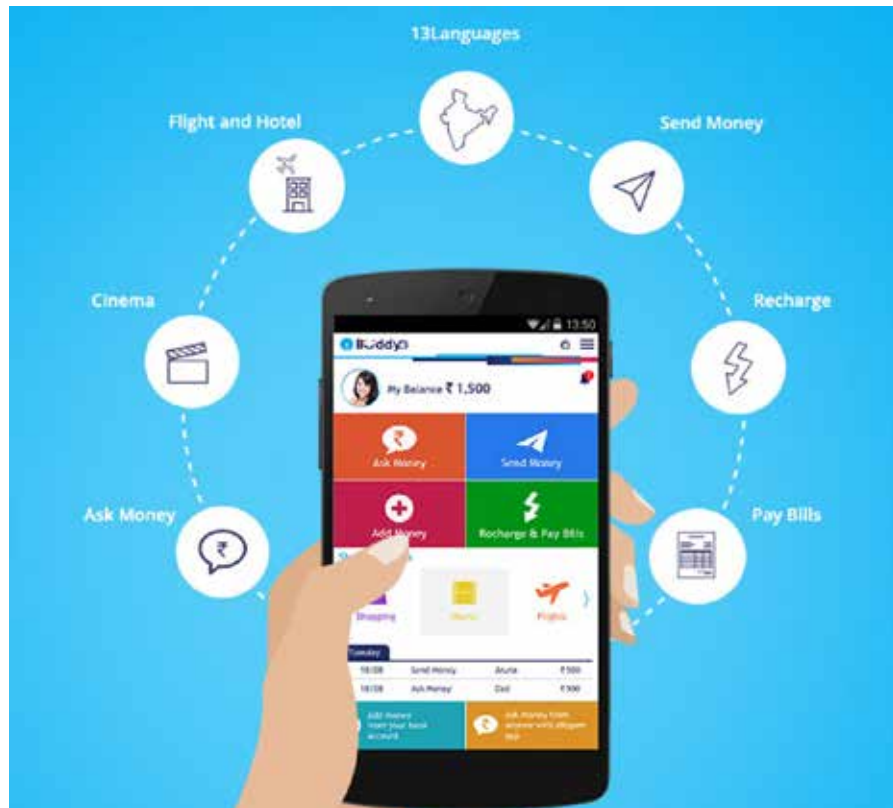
13Languages

Flight and Hotel

Send Money

Cinema

Recharge

Ask Money

Pay Bills

13:50

Buddy

My Balance ₹ 1,500

Ask Money

Send Money

Add Money

Recharge & Pay Bills

Shopping

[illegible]

Flights

Tuesday

| 18/08 | Send Money | Aruna | ₹500 |
|---|---|---|---|
| 18/08 | Ask Money | Dad | ₹300 |

Add money from your bank account

Ask money from anyone with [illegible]